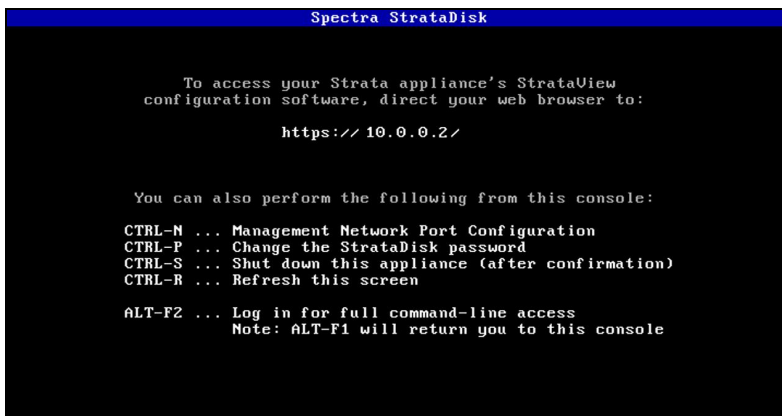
Spectra StrataDisk

To access your Strata appliance's StrataView configuration software, direct your web browser to:

https://10.0.0.2/

You can also perform the following from this console:

CTRL-N ... Management Network Port Configuration
CTRL-P ... Change the StrataDisk password
CTRL-S ... Shut down this appliance (after confirmation)
CTRL-R ... Refresh this screen

ALT-F2 ... Log in for full command-line access
Note: ALT-F1 will return you to this console